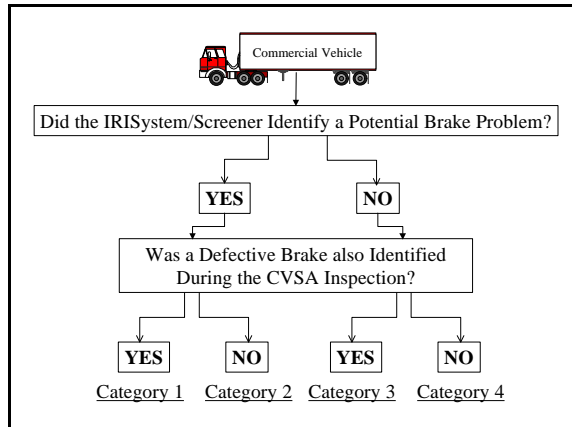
Commercial Vehicle

Did the IRISystem/Screener Identify a Potential Brake Problem?

YES

NO

Was a Defective Brake also Identified During the CVSA Inspection?

YES

NO

YES

NO

Category 1

Category 2

Category 3

Category 4